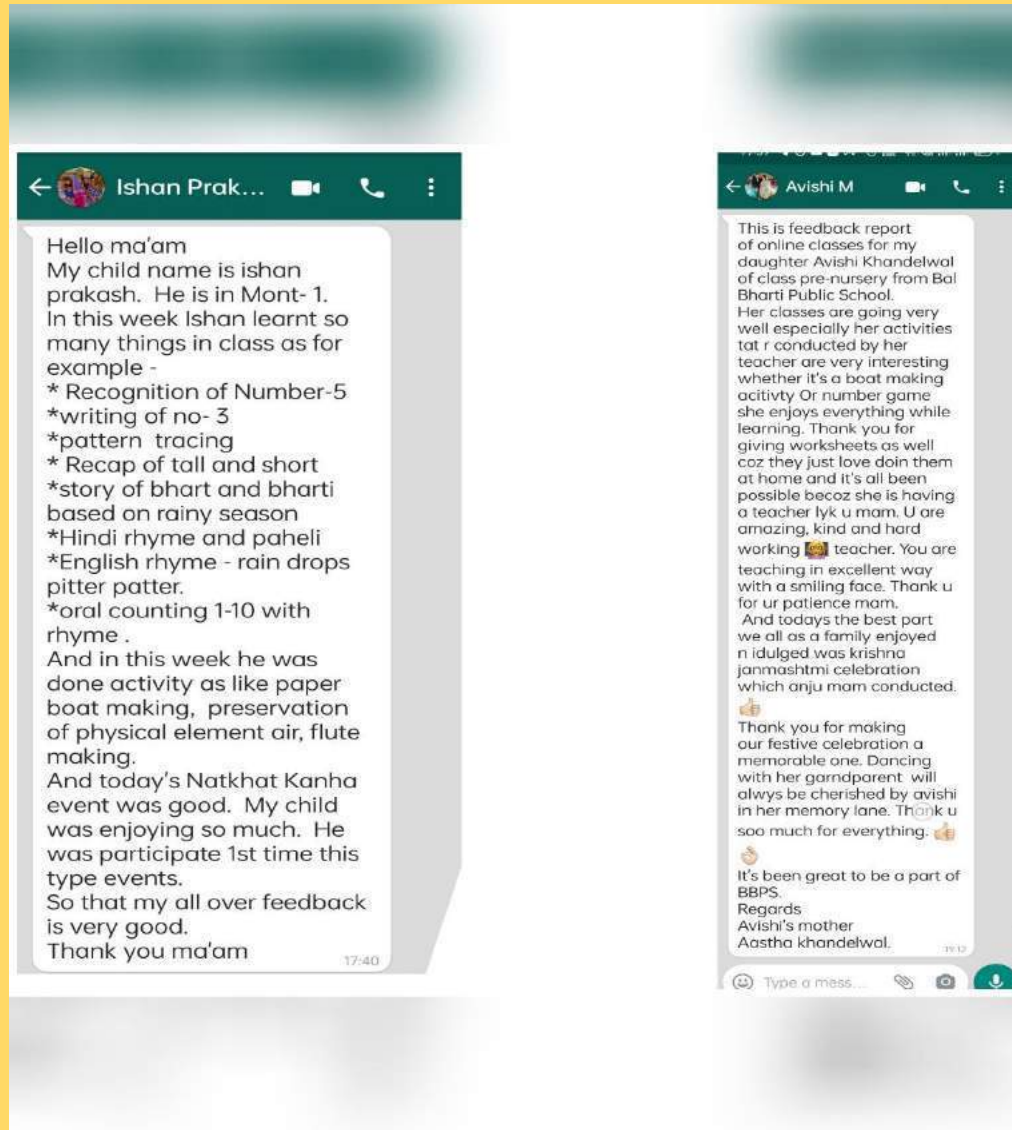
Ishan Prak...

Hello ma'am
My child name is ishan prakash. He is in Mont- 1.
In this week Ishan learnt so many things in class as for example -
* Recognition of Number-5
*writing of no- 3
*pattern tracing
* Recap of tall and short
*story of bhart and bharti based on rainy season
*Hindi rhyme and paheli
*English rhyme - rain drops pitter patter.
*oral counting 1-10 with rhyme .
And in this week he was done activity as like paper boat making, preservation of physical element air, flute making.
And today's Natkhat Kanha event was good. My child was enjoying so much. He was participate 1st time this type events.
So that my all over feedback is very good.
Thank you ma'am
17:40

Avishi M

This is feedback report of online classes for my daughter Avishi Khandelwal of class pre-nursery from Bal Bharti Public School.
Her classes are going very well especially her activities tat r conducted by her teacher are very interesting whether it's a boat making acitivty Or number game she enjoys everything while learning. Thank you for giving worksheets as well coz they just love doin them at home and it's all been possible becoz she is having a teacher lyk u mam. U are amazing, kind and hard working teacher. You are teaching in excellent way with a smiling face. Thank u for ur patience mam.
And todays the best part we all as a family enjoyed n idulged was krishna janmashtmi celebration which anju mam conducted.
Thank you for making our festive celebration a memorable one. Dancing with her garndparent will alwys be cherished by avishi in her memory lane. Thank u soo much for everything.
It's been great to be a part of BBPS.
Regards
Avishi's mother
Aastha khandelwal.
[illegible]

Type a mess...